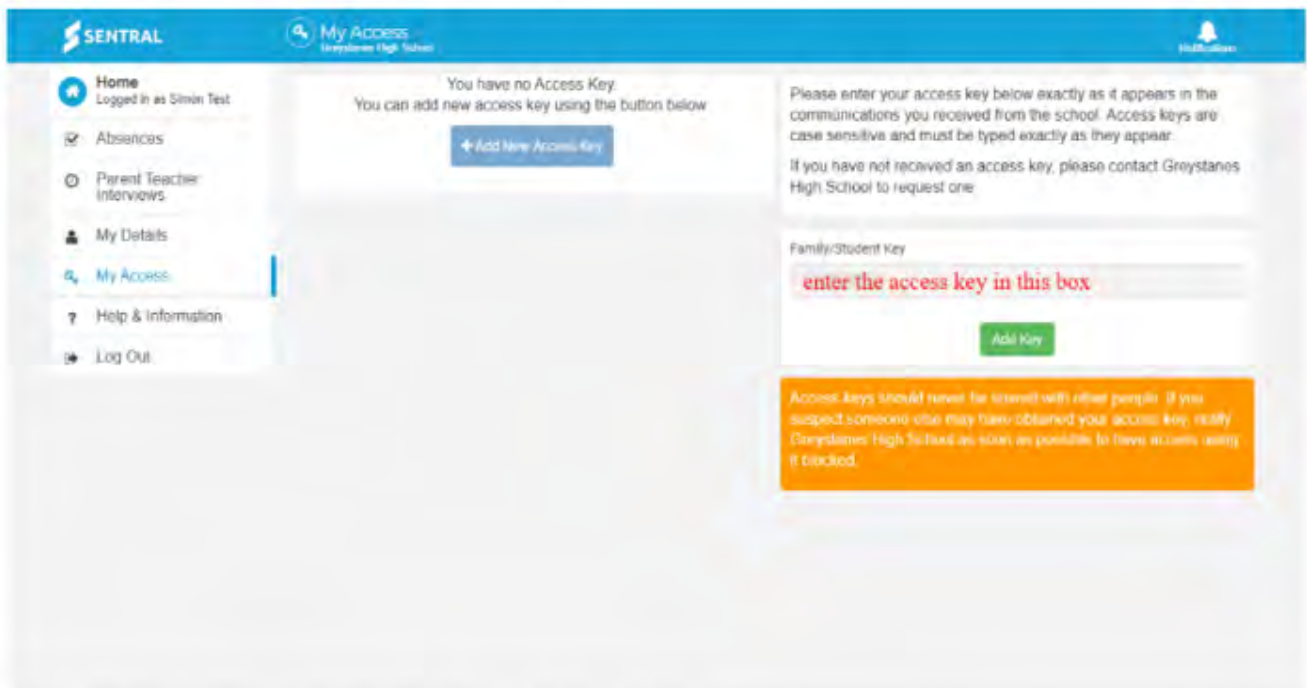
SENTRAL

My Access
Greystanes High School

Notifications

Home
Logged in as Simon Test

Absences

Parent Teacher Interviews

My Details

My Access

Help & Information

Log Out

You have no Access Key.
You can add new access key using the button below

+ Add New Access Key

Please enter your access key below exactly as it appears in the communications you received from the school. Access keys are case sensitive and must be typed exactly as they appear.

If you have not received an access key, please contact Greystanes High School to request one

Family/Student Key

enter the access key in this box

Add Key

Access keys should never be shared with other people. If you suspect someone else may have obtained your access key, notify Greystanes High School as soon as possible to have access using it blocked.